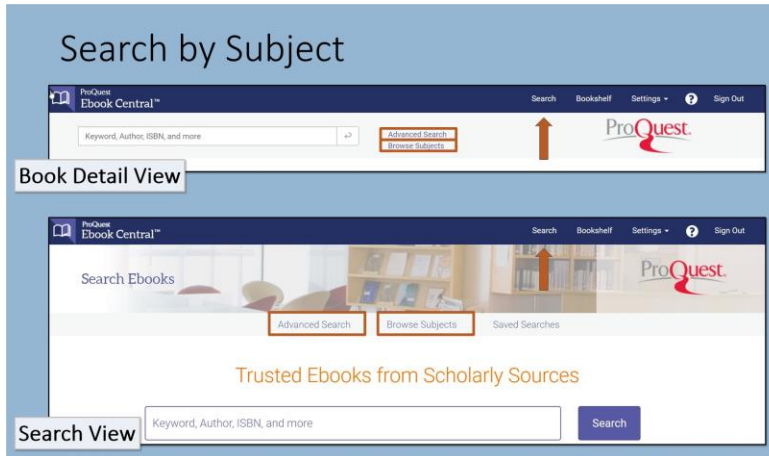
Search by Subject

ProQuest
Ebook Central™

Search Bookshelf Settings ? Sign Out

Keyword, Author, ISBN, and more

Advanced Search
Browse Subjects

ProQuest.

Book Detail View

ProQuest
Ebook Central™

Search Bookshelf Settings ? Sign Out

Search Ebooks

ProQuest.

Advanced Search Browse Subjects Saved Searches

Trusted Ebooks from Scholarly Sources

Keyword, Author, ISBN, and more

Search

Search View